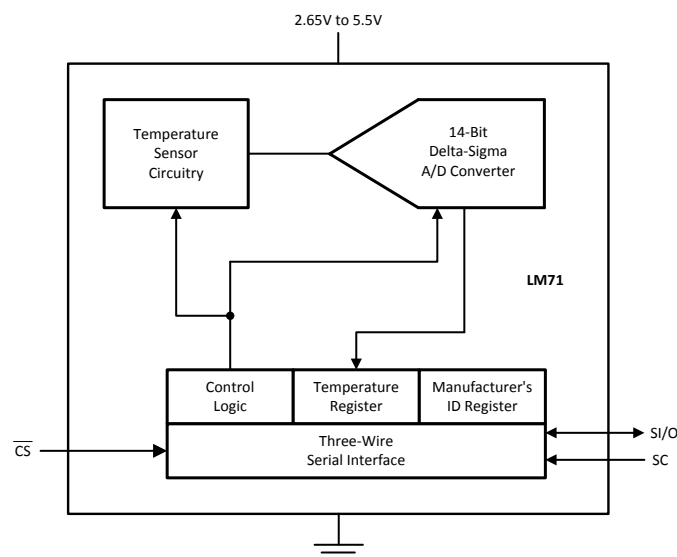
2.65V to 5.5V

Temperature Sensor Circuitry

14-Bit Delta-Sigma A/D Converter

LM71

Control Logic

Temperature Register

Manufacturer's ID Register

Three-Wire Serial Interface

$\overline{CS}$

SI/O

SC